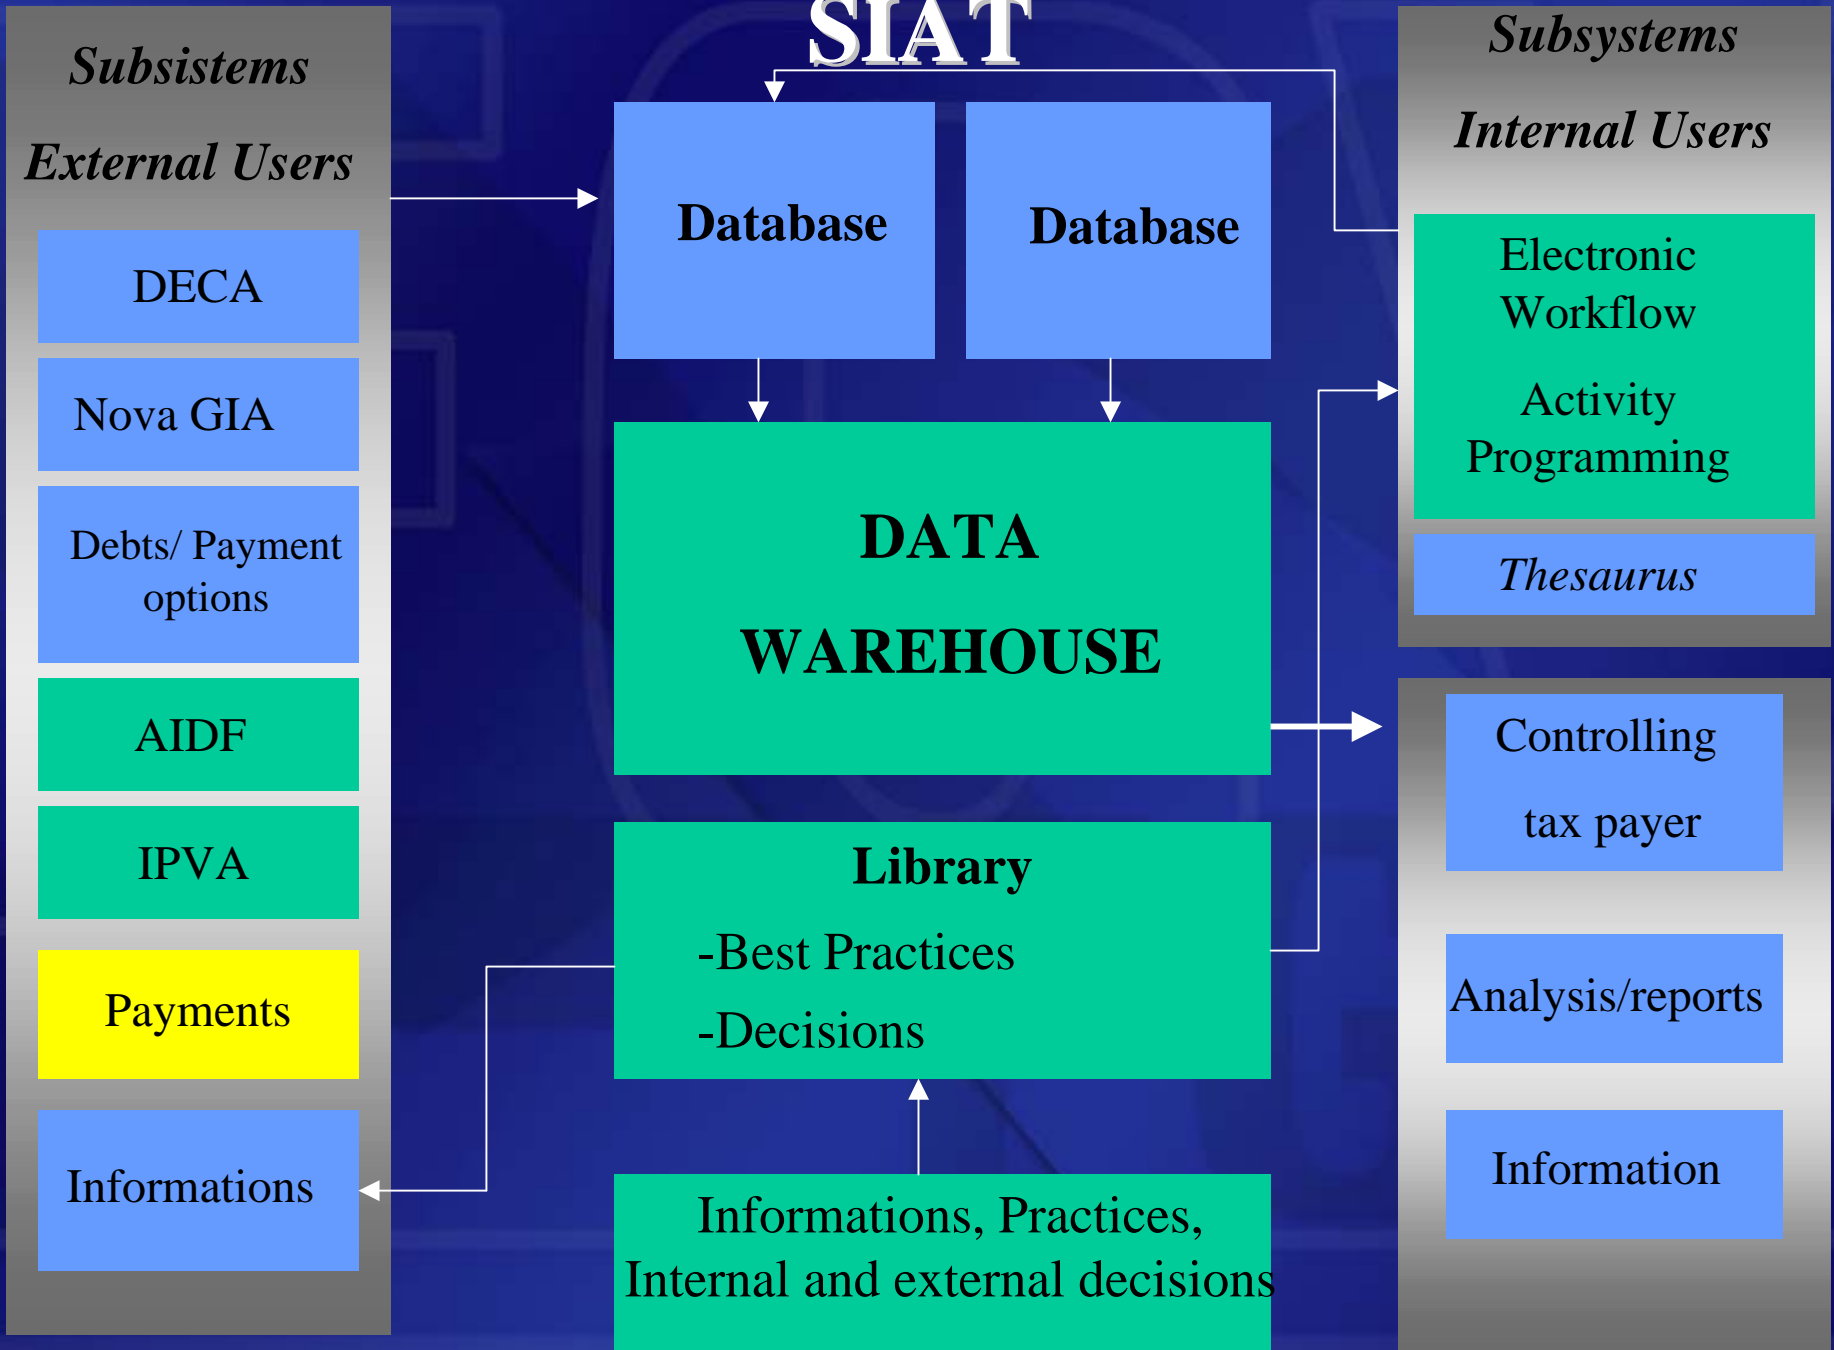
SIAT

Subsistems

External Users

DECA

Nova GIA

Debts/ Payment options

AIDF

IPVA

Payments

Informations

Database

Database

DATA

WAREHOUSE

Library

-Best Practices

-Decisions

Informations, Practices, Internal and external decisions

Subsystems

Internal Users

Electronic Workflow

Activity Programming

Thesaurus

Controlling

tax payer

Analysis/reports

Information